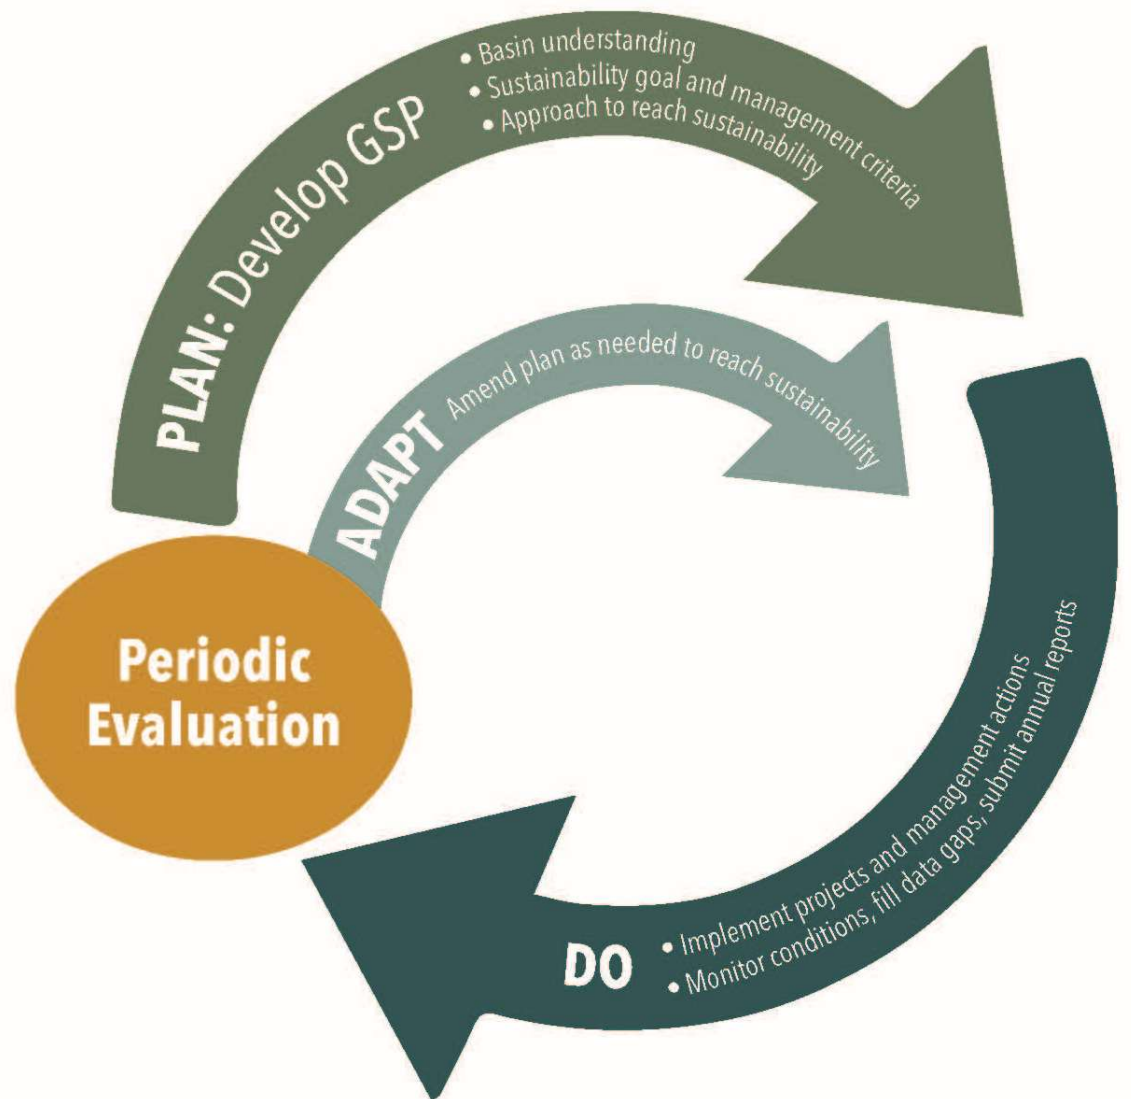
PLAN: Develop GSP
• Basin understanding
• Sustainability goal and management criteria
• Approach to reach sustainability

ADAPT Amend plan as needed to reach sustainability

Periodic Evaluation

DO
• Implement projects and management actions
• Monitor conditions, fill data gaps, submit annual reports